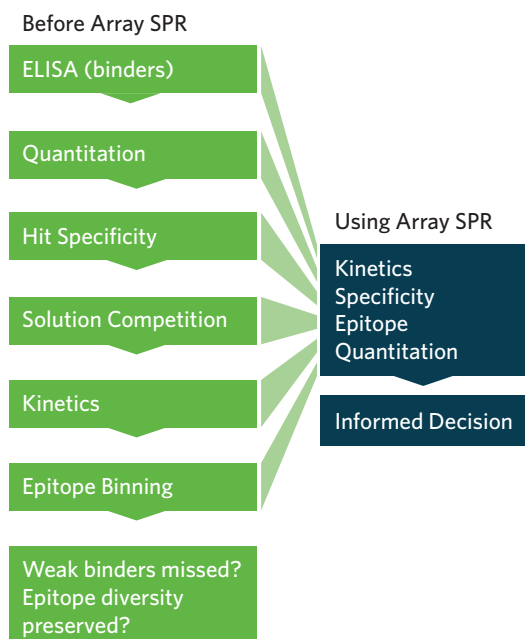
Before Array SPR

ELISA (binders)

Quantitation

Hit Specificity

Solution Competition

Kinetics

Epitope Binning

Weak binders missed?
Epitope diversity preserved?

Using Array SPR

Kinetics
Specificity
Epitope
Quantitation

Informed Decision